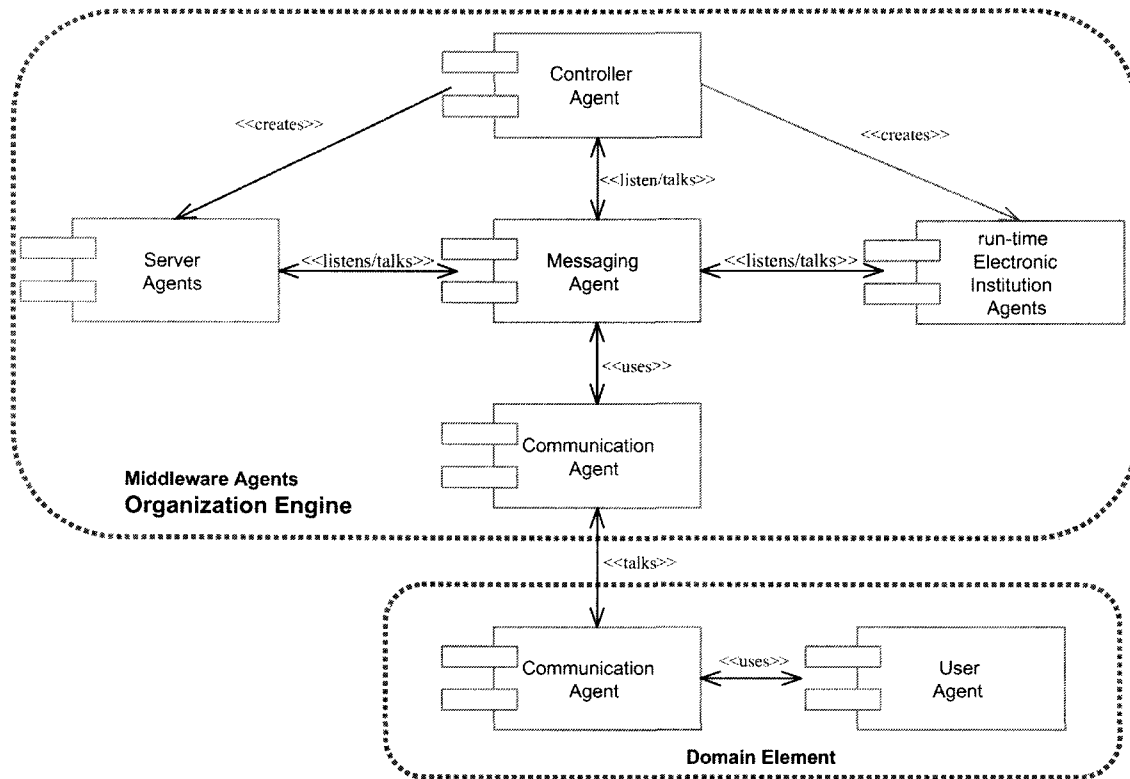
Controller Agent

<<creates>>

<<creates>>

<<listen/talks>>

Server Agents

<<listens/talks>>

Messaging Agent

<<listens/talks>>

run-time Electronic Institution Agents

<<uses>>

Communication Agent

Middleware Agents
Organization Engine

<<talks>>

Communication Agent

<<uses>>

User Agent

Domain Element